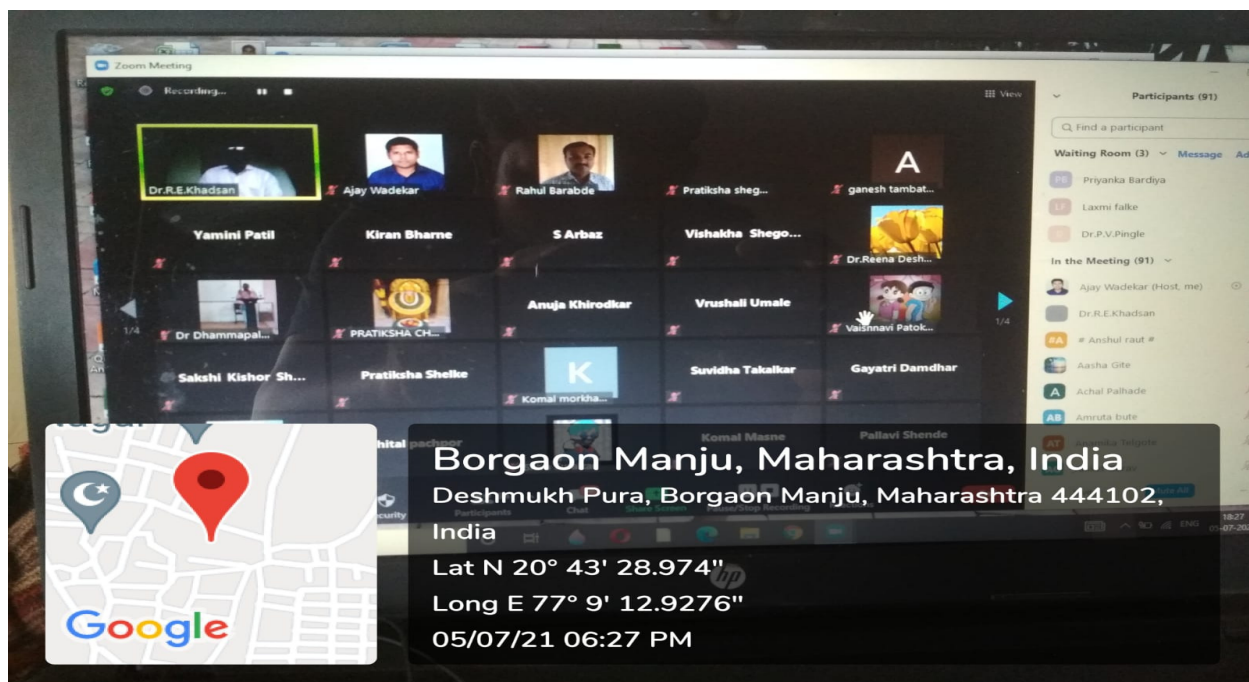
Zoom Meeting

Recording...

View

Dr.R.E.Khadsan
Ajay Wadekar
Rahul Barabde
Pratiksha sheg...
A
ganesh tambat...

Yamini Patil
Kiran Bharne
S Arbaz
Vishakha Shego...
Dr.Reena Desh...

1/4
Dr Dhammapal...
PRATIKSHA CH...
Anuja Khirodkar
Vrushali Umale
Vaishnavi Patok...
1/4

Sakshi Kishor Sh...
Pratiksha Shelke
K
Komal morkha...
Suvidha Takalkar
Gayatri Damdhar

hital pachpor
Komal Masne
Pallavi Shende

Security
Participants
Chat
Share Screen
Pause/Stop Recording

Participants (91)
Find a participant
Waiting Room (3)
Message
PB Priyanka Bardiya
LF Laxmi falke
Dr.P.V.Pingle
In the Meeting (91)
Ajay Wadekar (Host, me)
Dr.R.E.Khadsan
#A # Anshul raut #
Aasha Gite
A Achal Palhade
AB Amruta bute
AT

ENG
18:27
01-07-20

hp

Google

Borgaon Manju, Maharashtra, India
Deshmukh Pura, Borgaon Manju, Maharashtra 444102, India
Lat N 20° 43' 28.974"
Long E 77° 9' 12.9276"
05/07/21 06:27 PM